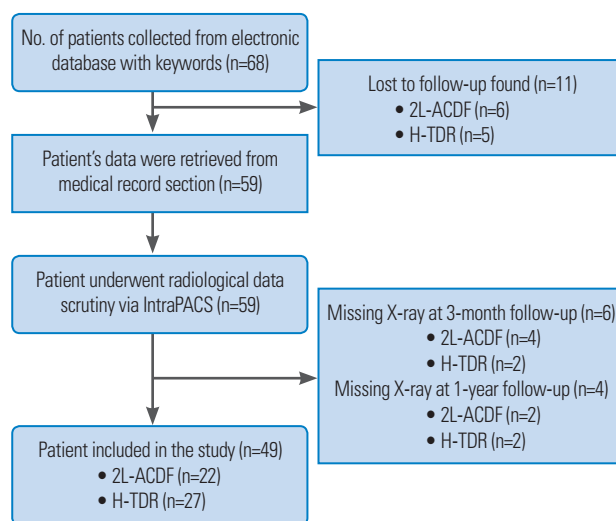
No. of patients collected from electronic database with keywords (n=68)

Lost to follow-up found (n=11)
• 2L-ACDF (n=6)
• H-TDR (n=5)

Patient's data were retrieved from medical record section (n=59)

Patient underwent radiological data scrutiny via IntraPACS (n=59)

Missing X-ray at 3-month follow-up (n=6)
• 2L-ACDF (n=4)
• H-TDR (n=2)
Missing X-ray at 1-year follow-up (n=4)
• 2L-ACDF (n=2)
• H-TDR (n=2)

Patient included in the study (n=49)
• 2L-ACDF (n=22)
• H-TDR (n=27)